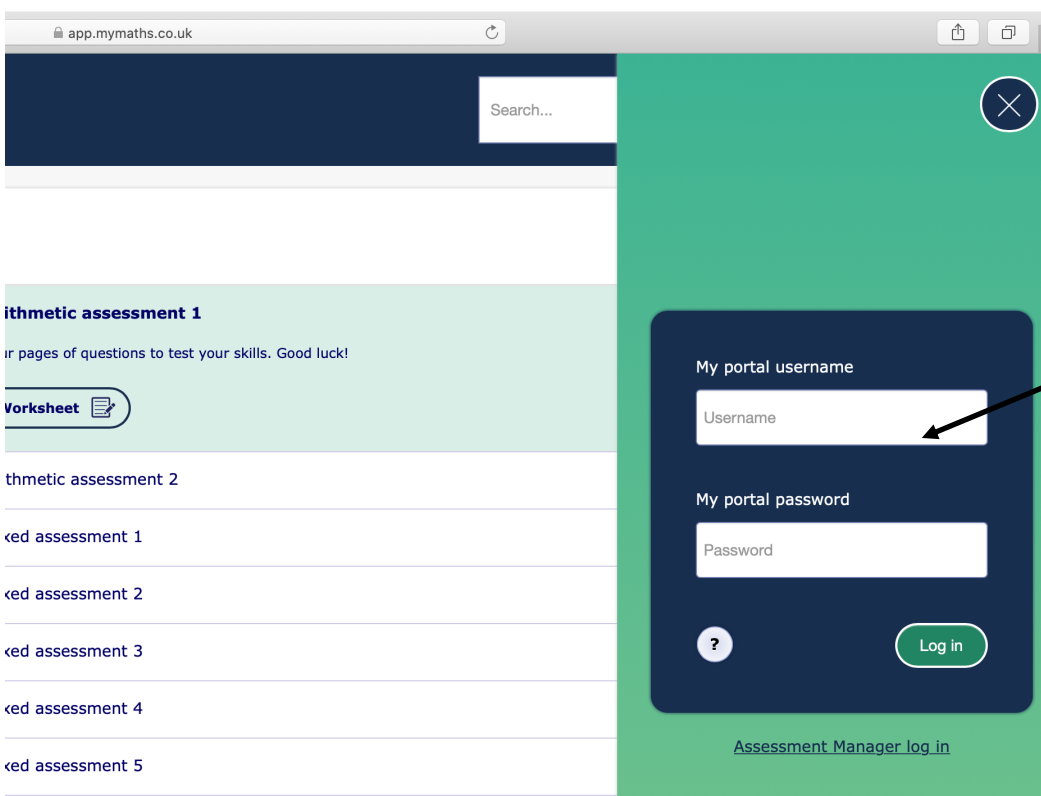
app.mymaths.co.uk

Search...

ithmetic assessment 1

ur pages of questions to test your skills. Good luck!

Worksheet

ithmetic assessment 2

xed assessment 1

xed assessment 2

xed assessment 3

xed assessment 4

xed assessment 5

My portal username

Username

My portal password

Password

?

Log in

Assessment Manager log in